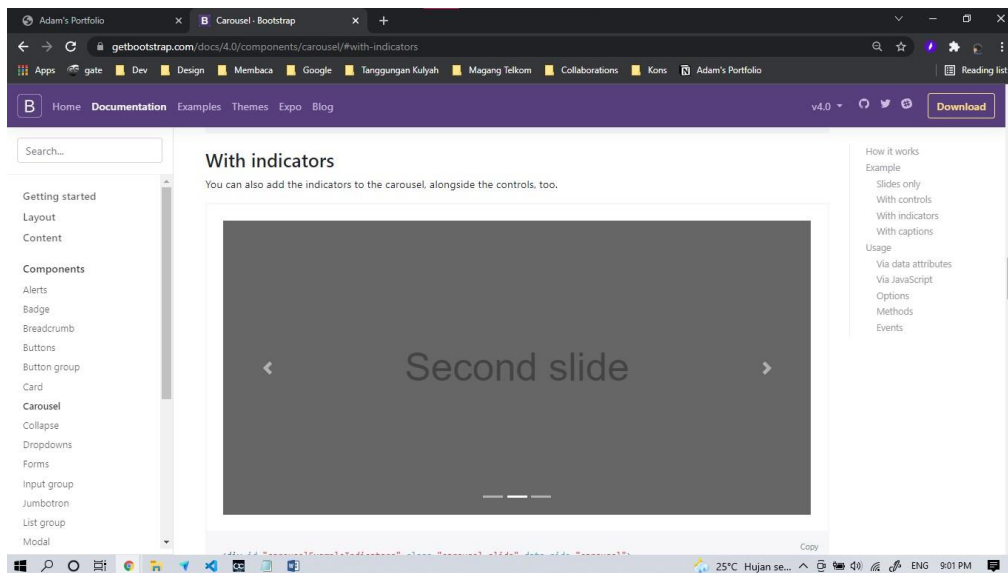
Adam's Portfolio
B Carousel · Bootstrap
getbootstrap.com/docs/4.0/components/carousel/#with-indicators
Apps gate Dev Design Membaca Google Tanggungan Kulyah Magang Telkom Collaborations Kons Adam's Portfolio
Reading list

B Home Documentation Examples Themes Expo Blog
v4.0
Download

Search...

Getting started
Layout
Content

Components
Alerts
Badge
Breadcrumb
Buttons
Button group
Card
Carousel
Collapse
Dropdowns
Forms
Input group
Jumbotron
List group
Modal

With indicators

You can also add the indicators to the carousel, alongside the controls, too.

‹
Second slide
›

Copy

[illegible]

How it works
Example
Slides only
With controls
With indicators
With captions
Usage
Via data attributes
Via JavaScript
Options
Methods
Events

25°C Hujan se... ENG 9:01 PM